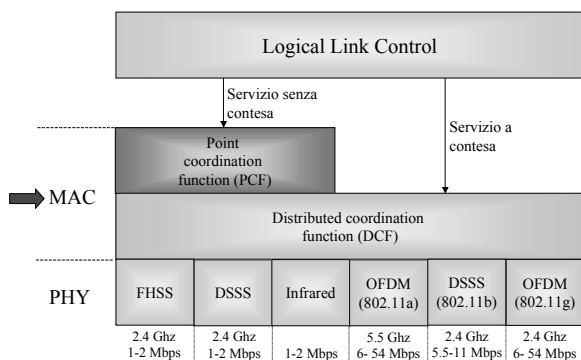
Logical Link Control

Servizio senza contesa

Servizio a contesa

Point coordination function (PCF)

MAC

Distributed coordination function (DCF)

PHY

| FHSS | DSSS | Infrared | OFDM (802.11a) | DSSS (802.11b) | OFDM (802.11g) |
|---|---|---|---|---|---|
| 2.4 Ghz 1-2 Mbps | 2.4 Ghz 1-2 Mbps | 1-2 Mbps | 5.5 Ghz 6- 54 Mbps | 2.4 Ghz 5.5-11 Mbps | 2.4 Ghz 6- 54 Mbps |